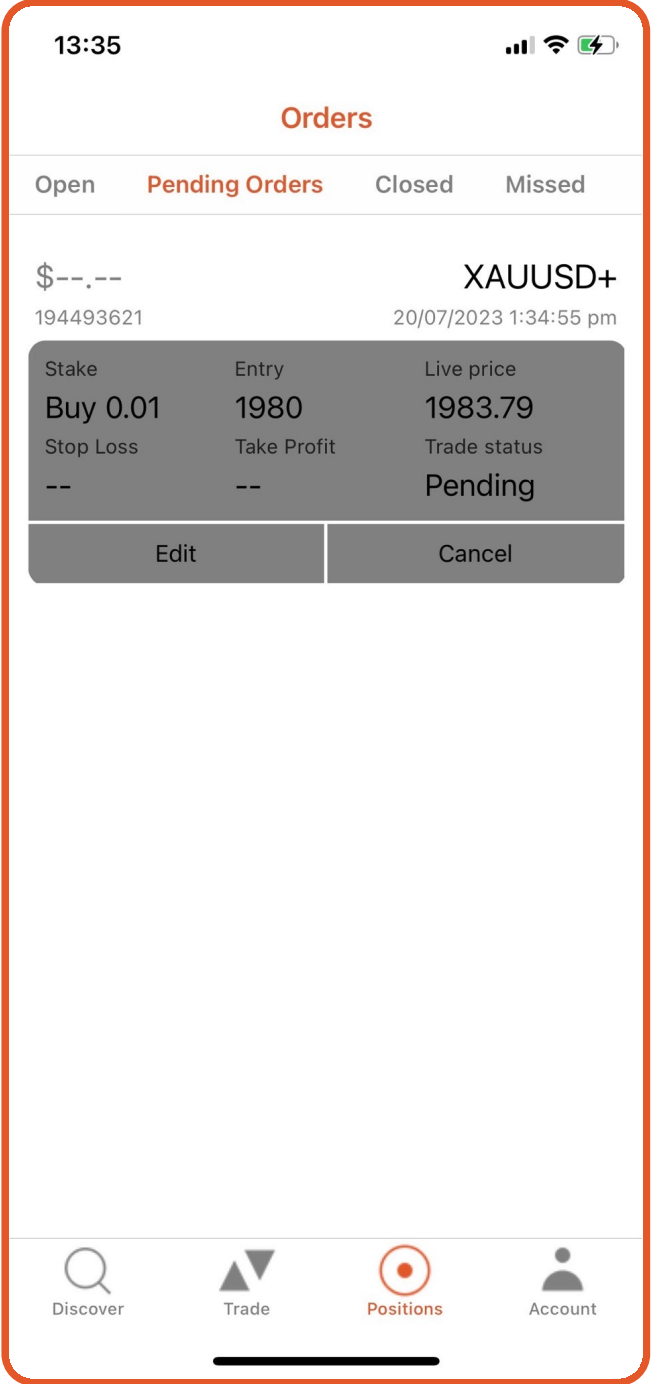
13:35

Orders

Open Pending Orders Closed Missed

$--.--
XAUUSD+
194493621
20/07/2023 1:34:55 pm

Stake
Buy 0.01
Entry
1980
Live price
1983.79
Stop Loss
--
Take Profit
--
Trade status
Pending

Edit
Cancel

Discover
Trade
Positions
Account